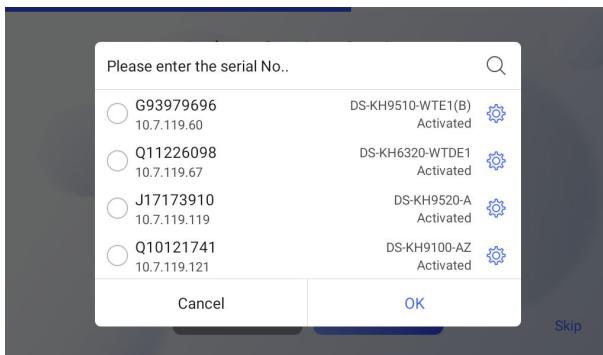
Please enter the serial No..

G93979696
10.7.119.60
DS-KH9510-WTE1(B)
Activated

Q11226098
10.7.119.67
DS-KH6320-WTDE1
Activated

J17173910
10.7.119.119
DS-KH9520-A
Activated

Q10121741
10.7.119.121
DS-KH9100-AZ
Activated

Cancel
OK

Skip